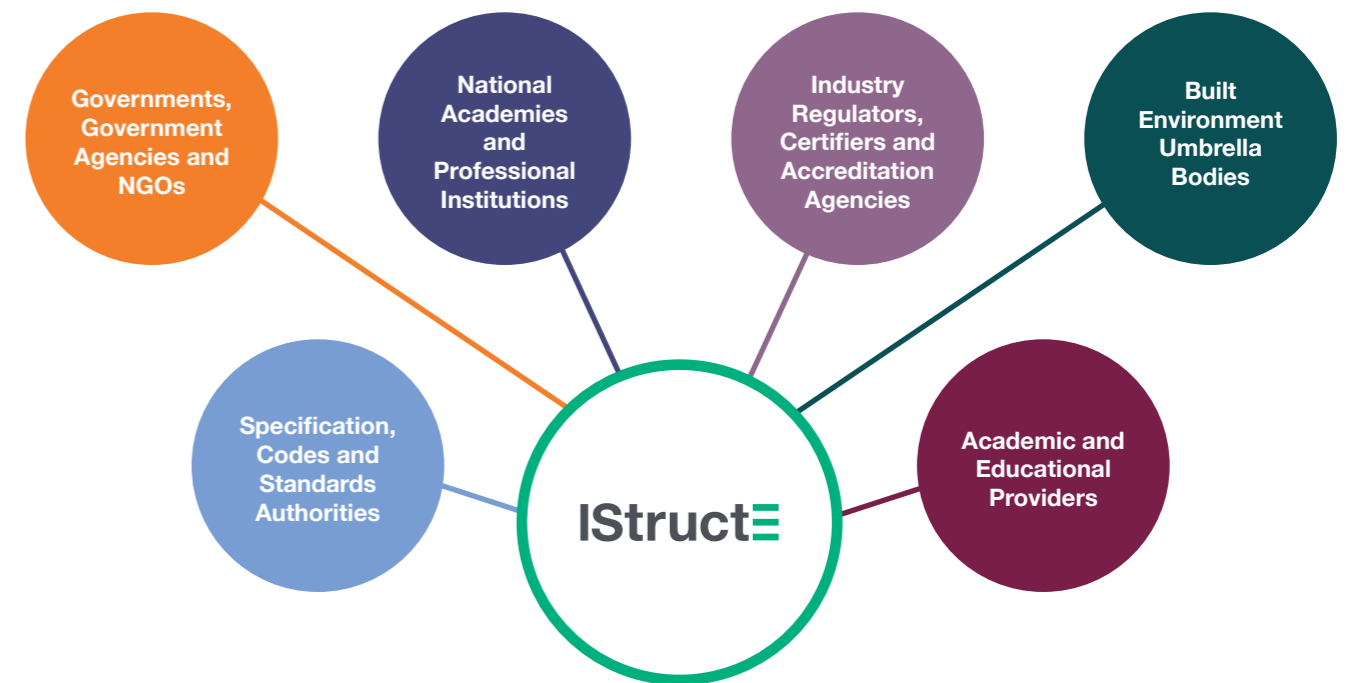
Governments, Government Agencies and NGOs

National Academies and Professional Institutions

Industry Regulators, Certifiers and Accreditation Agencies

Built Environment Umbrella Bodies

Specification, Codes and Standards Authorities

IStructE

Academic and Educational Providers